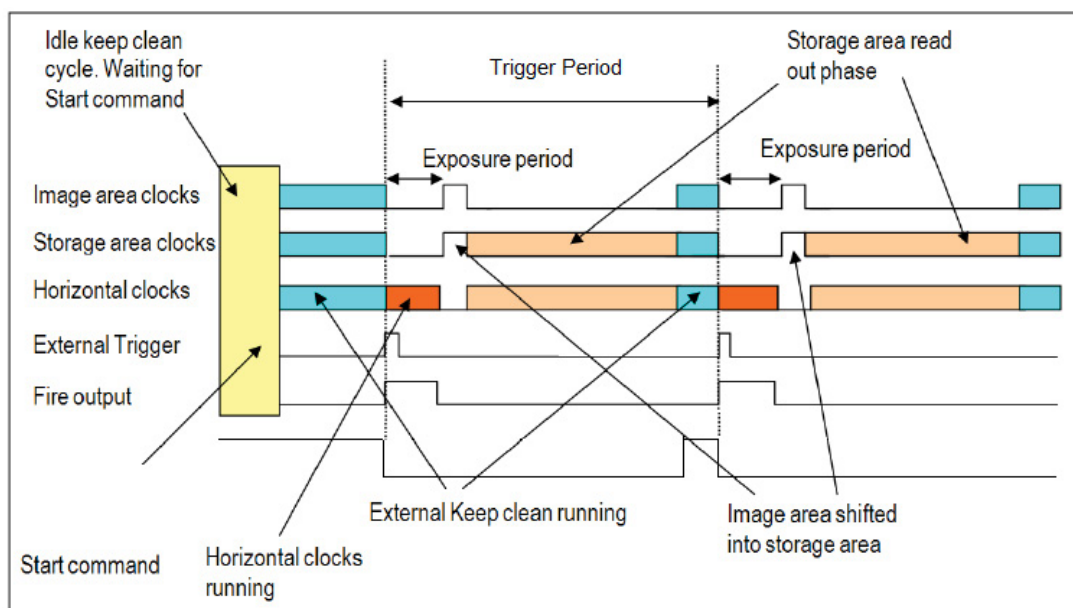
Idle keep clean cycle. Waiting for Start command

Trigger Period

Storage area read out phase

Exposure period

Exposure period

Image area clocks

Storage area clocks

Horizontal clocks

External Trigger

Fire output

External Keep clean running

Image area shifted into storage area

Start command

Horizontal clocks running